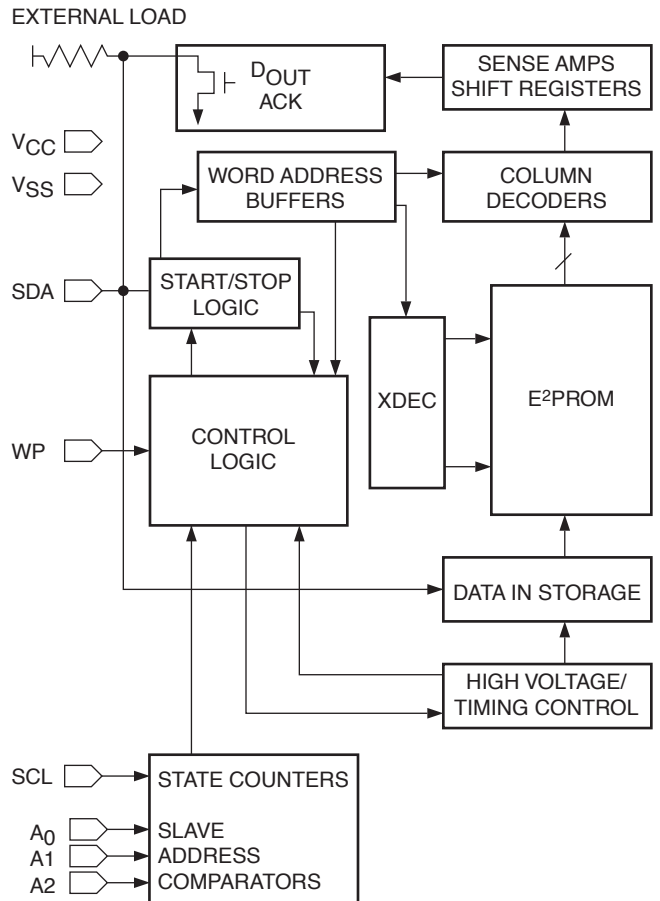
EXTERNAL LOAD

$D_{OUT}$
ACK

SENSE AMPS
SHIFT REGISTERS

$V_{CC}$
$V_{SS}$

WORD ADDRESS
BUFFERS

COLUMN
DECODERS

SDA

START/STOP
LOGIC

XDEC

$E^2PROM$

WP

CONTROL
LOGIC

DATA IN STORAGE

HIGH VOLTAGE/
TIMING CONTROL

SCL

STATE COUNTERS

$A_0$
A1
A2

SLAVE
ADDRESS
COMPARATORS